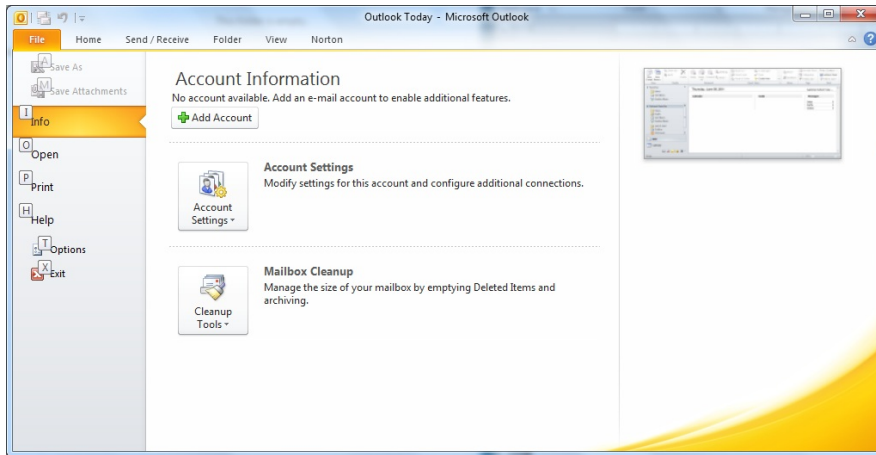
Outlook Today - Microsoft Outlook

File
Home
Send / Receive
Folder
View
Norton

A Save As
M Save Attachments
I Info
O Open
P Print
H Help
T Options
X Exit

Account Information
No account available. Add an e-mail account to enable additional features.
Add Account

Account Settings
Account Settings
Modify settings for this account and configure additional connections.

Cleanup Tools
Mailbox Cleanup
Manage the size of your mailbox by emptying Deleted Items and archiving.